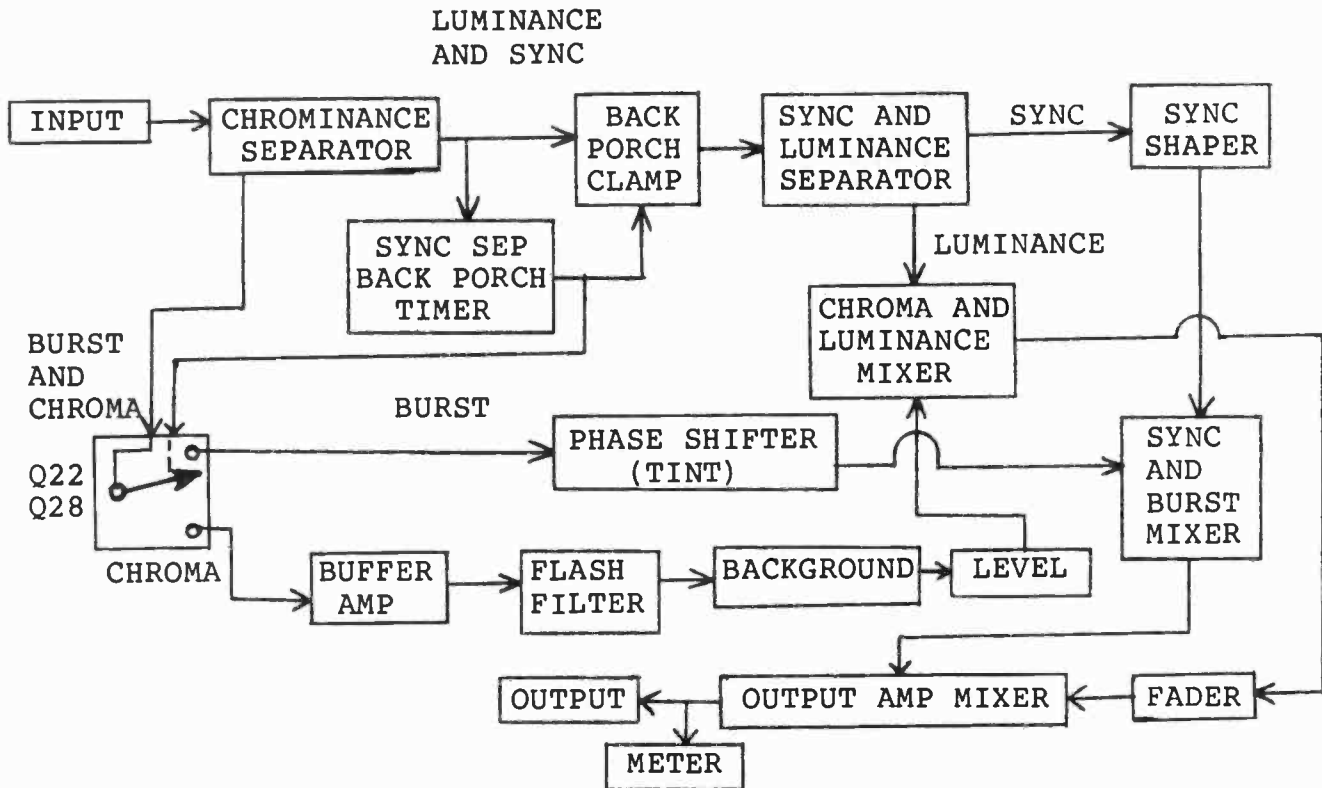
LUMINANCE AND SYNC

INPUT

CHROMINANCE SEPARATOR

BACK PORCH CLAMP

SYNC AND LUMINANCE SEPARATOR

SYNC

SYNC SHAPER

SYNC SEP BACK PORCH TIMER

LUMINANCE

CHROMA AND LUMINANCE MIXER

BURST AND CHROMA

BURST

PHASE SHIFTER (TINT)

SYNC AND BURST MIXER

Q22 Q28

CHROMA

BUFFER AMP

FLASH FILTER

BACKGROUND

LEVEL

OUTPUT

OUTPUT AMP MIXER

FADER

METER